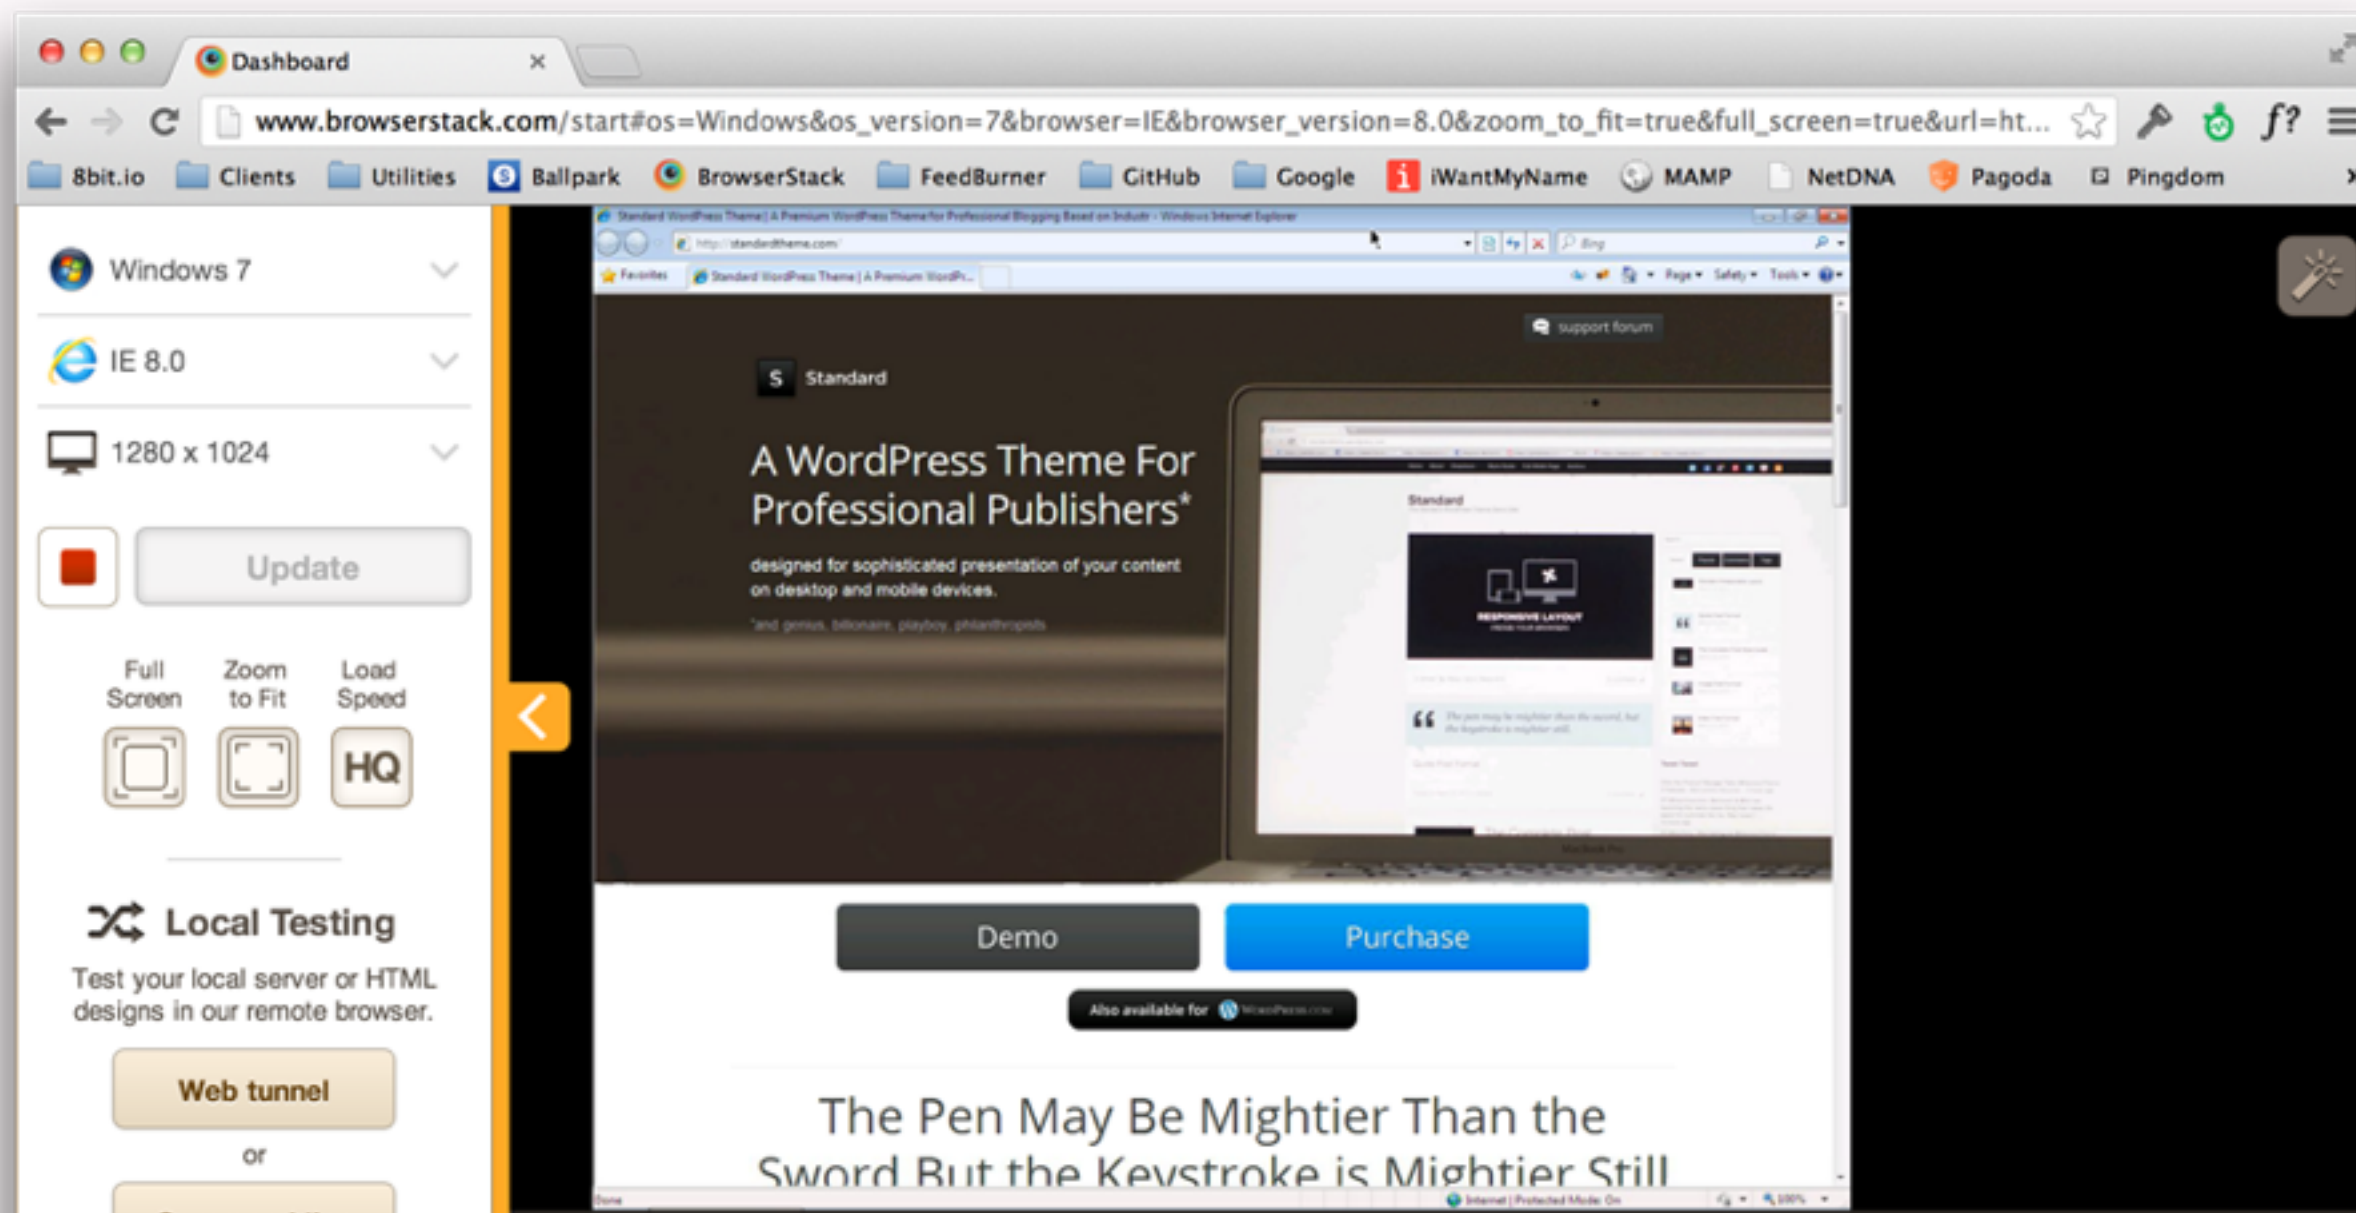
Dashboard

www.browserstack.com/start#os=Windows&os_version=7&browser=IE&browser_version=8.0&zoom_to_fit=true&full_screen=true&url=ht...

8bit.io Clients Utilities Ballpark BrowserStack FeedBurner GitHub Google iWantMyName MAMP NetDNA Pagoda Pingdom

Windows 7

IE 8.0

1280 x 1024

Update

Full Screen

Zoom to Fit

Load Speed

HQ

Local Testing

Test your local server or HTML designs in our remote browser.

Web tunnel

or

Standard WordPress Theme | A Premium WordPress Theme for Professional Blogging Based on Industr - Windows Internet Explorer

http://standardtheme.com/

Favorites

Standard WordPress Theme | A Premium WordPr...

support forum

Standard

A WordPress Theme For Professional Publishers*

designed for sophisticated presentation of your content on desktop and mobile devices.

*and genius, billionaire, playboy, philanthropists

Demo

Purchase

Also available for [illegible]

The Pen May Be Mightier Than the Sword But the Keystroke is Mightier Still

Done

Internet | Protected Mode: On